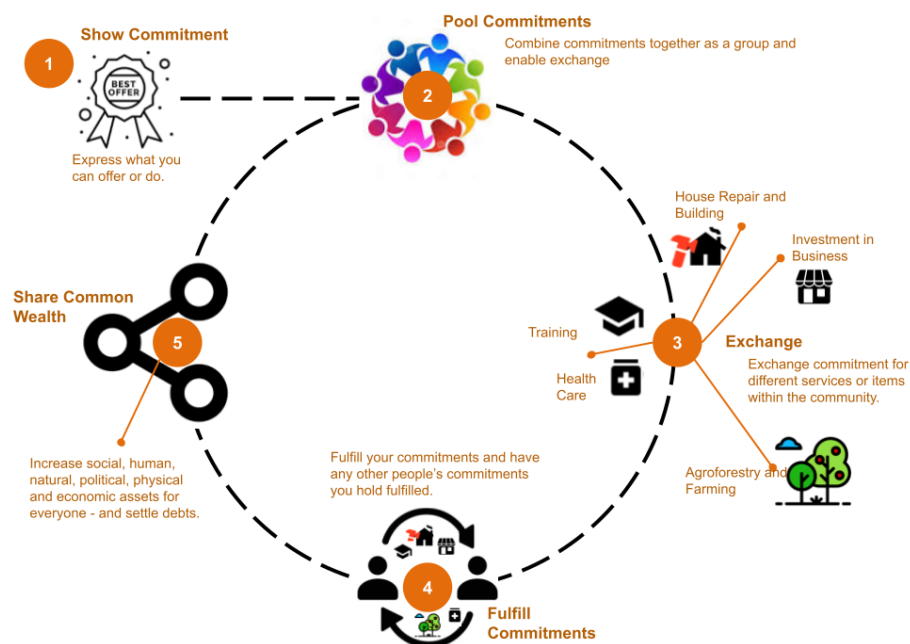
1

Show Commitment

BEST OFFER

Express what you can offer or do.

Pool Commitments

2

Combine commitments together as a group and enable exchange

House Repair and Building

Investment in Business

Training

3

Exchange

Exchange commitment for different services or items within the community.

Health Care

Agroforestry and Farming

Share Common Wealth

5

Increase social, human, natural, political, physical and economic assets for everyone - and settle debts.

Fulfill your commitments and have any other people's commitments you hold fulfilled.

4

Fulfill Commitments